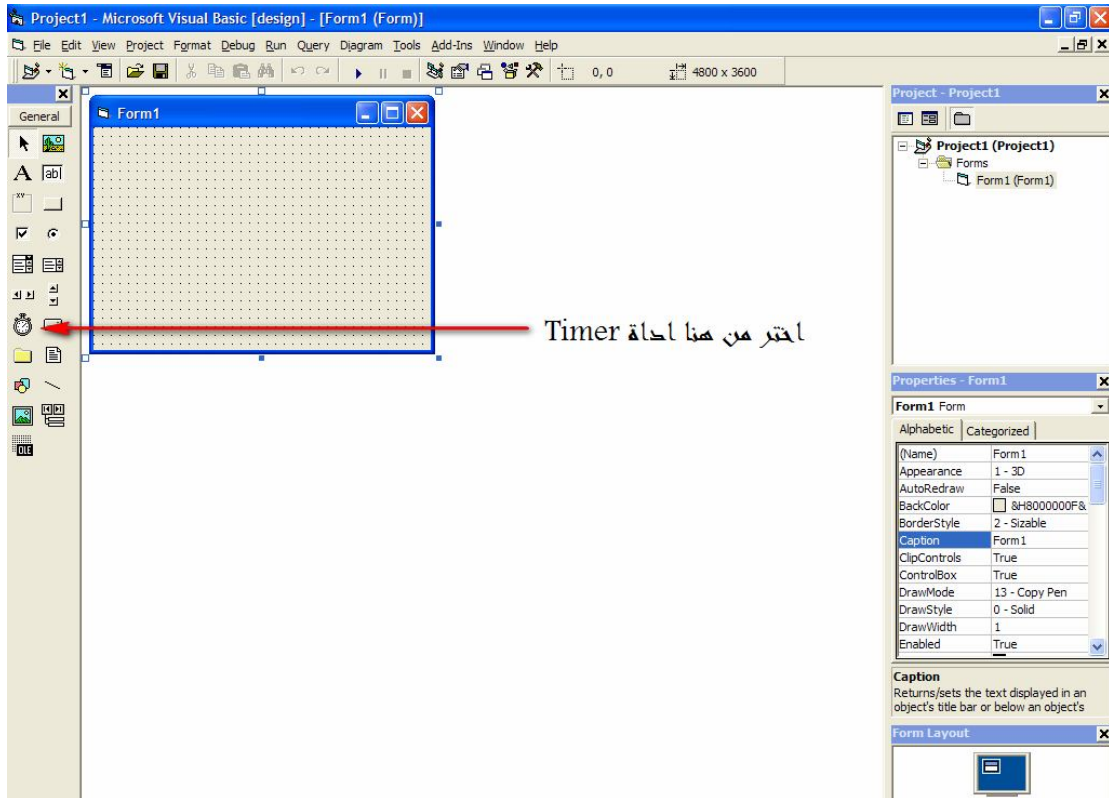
Project1 - Microsoft Visual Basic [design] - [Form1 (Form)]

File Edit View Project Format Debug Run Query Diagram Tools Add-Ins Window Help

0, 0
4800 x 3600

General

Form1

abl

احتر من هنا اداة Timer

Project - Project1

Project1 (Project1)
Forms
Form1 (Form1)

Properties - Form1

Form1 Form

Alphabetic | Categorized

| | |
|---|---|
| (Name) | Form1 |
| Appearance | 1 - 3D |
| AutoRedraw | False |
| BackColor | &H8000000F& |
| BorderStyle | 2 - Sizable |
| Caption | Form1 |
| ClipControls | True |
| ControlBox | True |
| DrawMode | 13 - Copy Pen |
| DrawStyle | 0 - Solid |
| DrawWidth | 1 |
| Enabled | True |

Caption
Returns/sets the text displayed in an object's title bar or below an object's

Form Layout